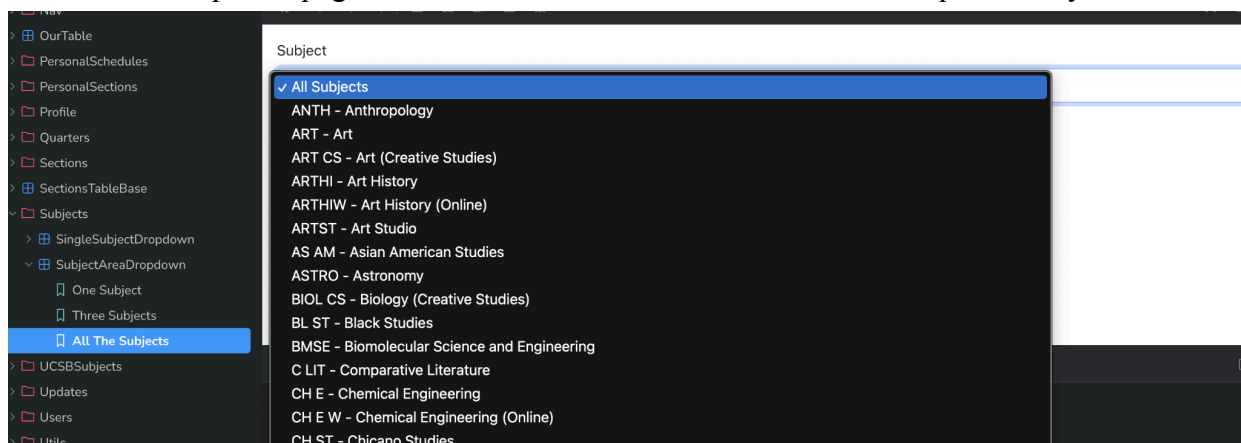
OurTable
PersonalSchedules
PersonalSections
Profile
Quarters
Sections
SectionsTableBase
Subjects
SingleSubjectDropdown
SubjectAreaDropdown
One Subject
Three Subjects
All The Subjects
UCSBSubjects
Updates
Users

Subject

✓ All Subjects
ANTH - Anthropology
ART - Art
ART CS - Art (Creative Studies)
ARTHI - Art History
ARTHIW - Art History (Online)
ARTST - Art Studio
AS AM - Asian American Studies
ASTRO - Astronomy
BIOL CS - Biology (Creative Studies)
BL ST - Black Studies
BMSE - Biomolecular Science and Engineering
C LIT - Comparative Literature
CH E - Chemical Engineering
CH E W - Chemical Engineering (Online)
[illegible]